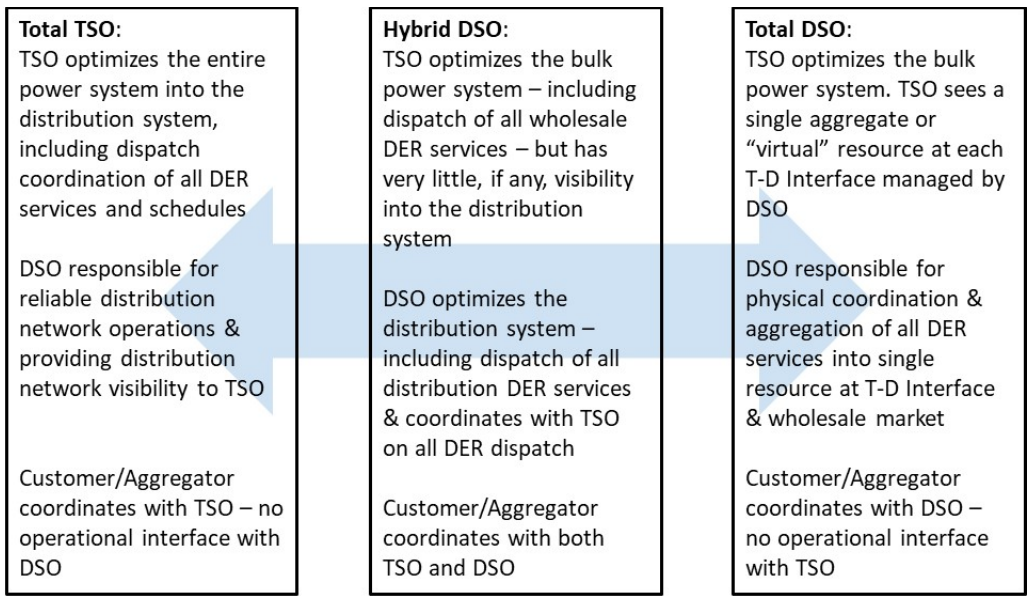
**Total TSO**:
TSO optimizes the entire power system into the distribution system, including dispatch coordination of all DER services and schedules

DSO responsible for reliable distribution network operations & providing distribution network visibility to TSO

Customer/Aggregator coordinates with TSO – no operational interface with DSO

**Hybrid DSO**:
TSO optimizes the bulk power system – including dispatch of all wholesale DER services – but has very little, if any, visibility into the distribution system

DSO optimizes the distribution system – including dispatch of all distribution DER services & coordinates with TSO on all DER dispatch

Customer/Aggregator coordinates with both TSO and DSO

**Total DSO**:
TSO optimizes the bulk power system. TSO sees a single aggregate or "virtual" resource at each T-D Interface managed by DSO

DSO responsible for physical coordination & aggregation of all DER services into single resource at T-D Interface & wholesale market

Customer/Aggregator coordinates with DSO – no operational interface with TSO